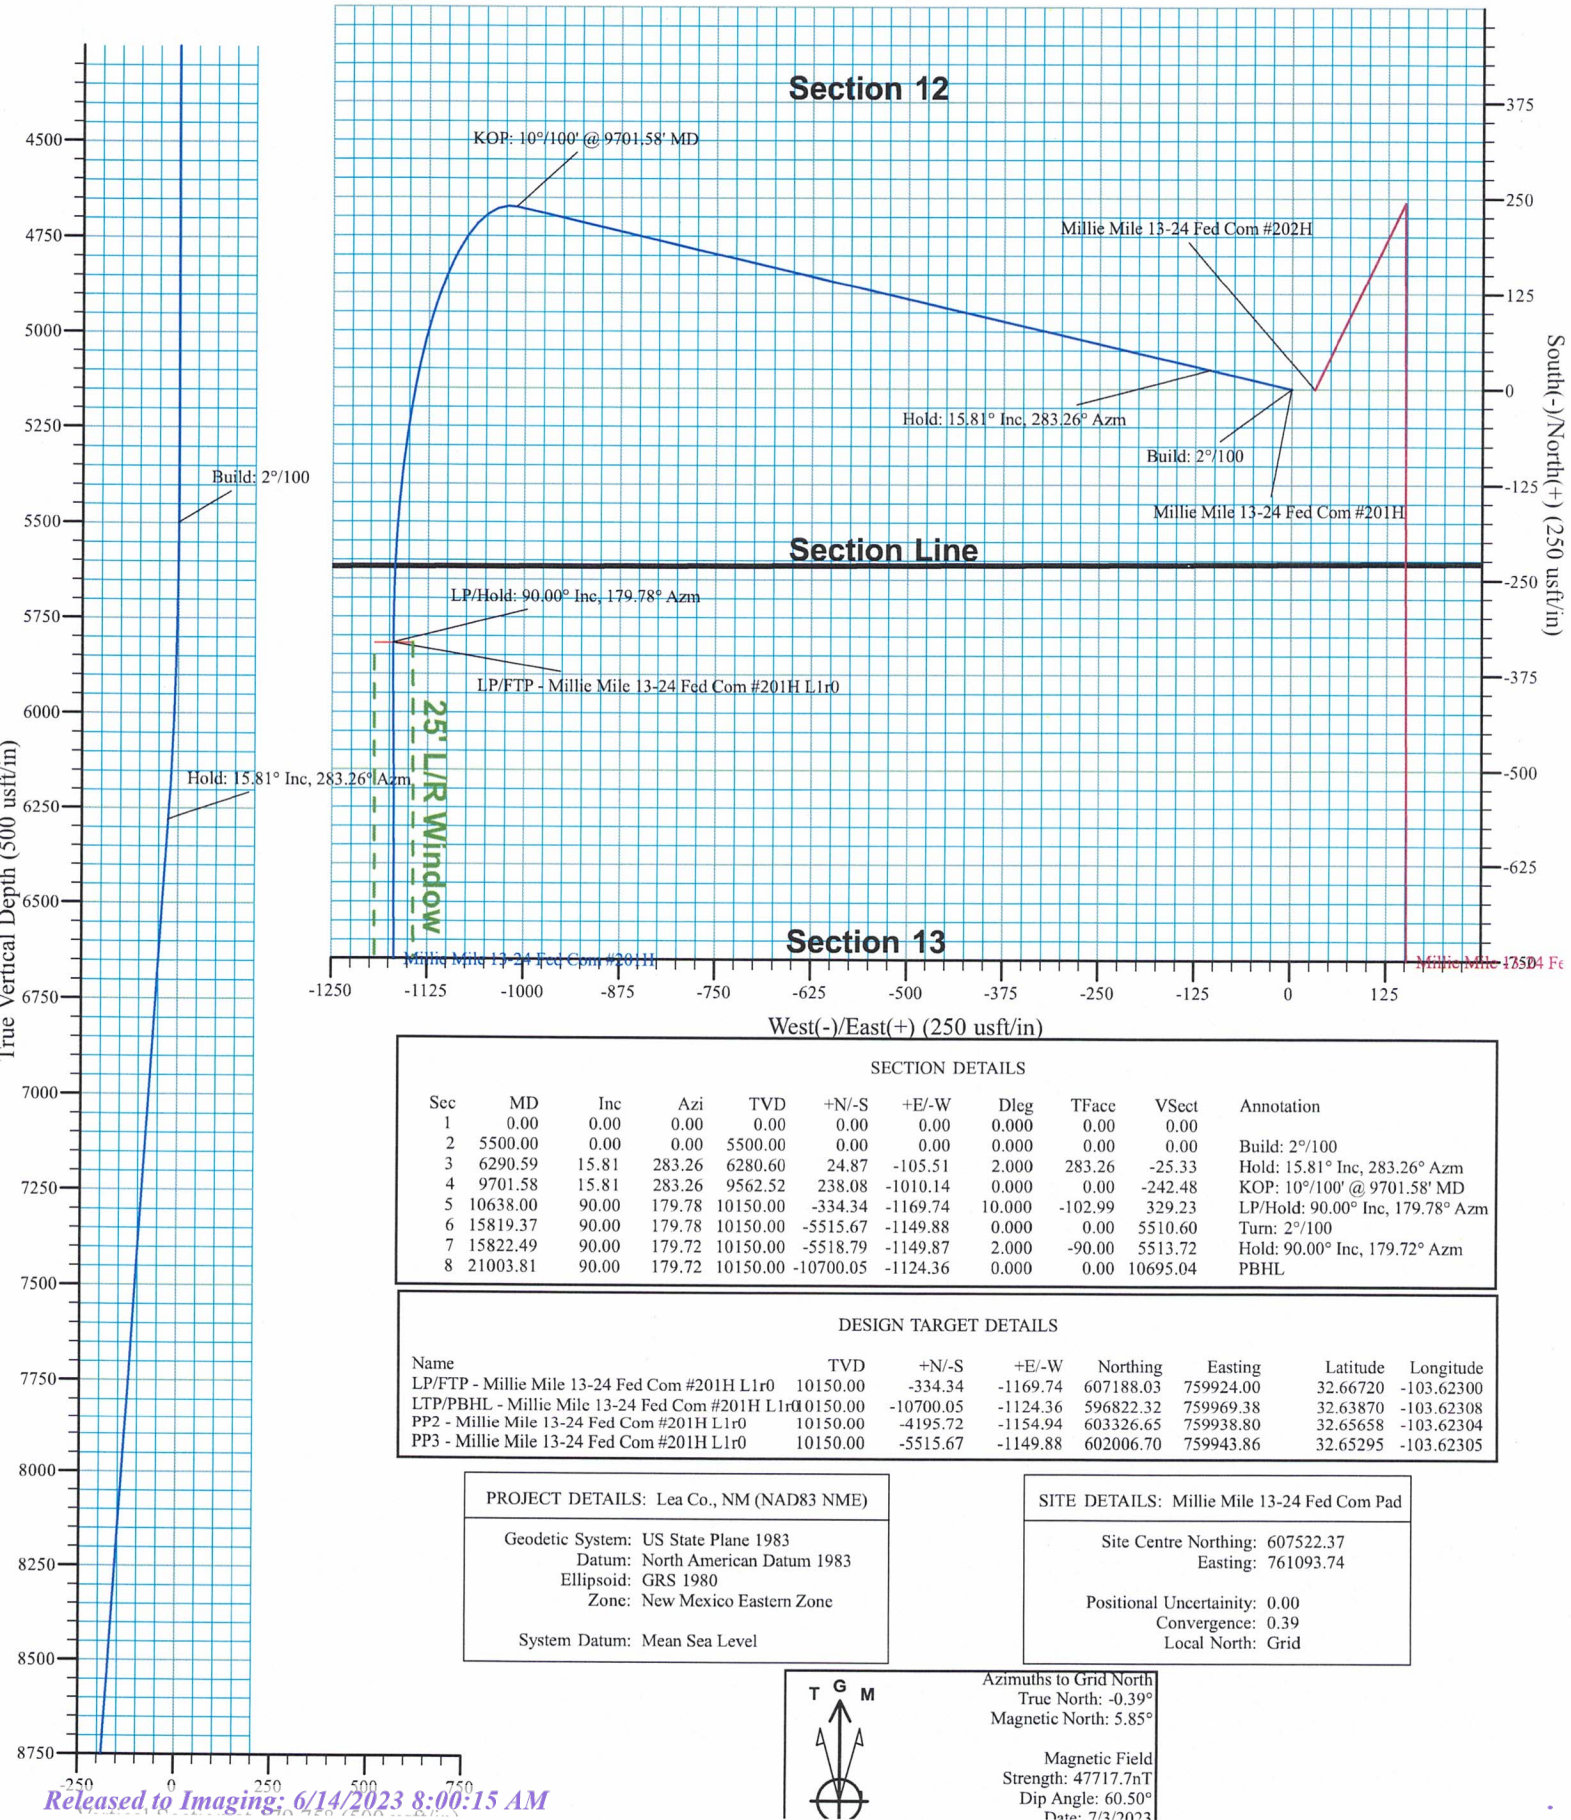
4500
4750
5000
5250
5500
5750
6000
6250
6500
6750
7000
7250
7500
7750
8000
8250
8500
8750
True Vertical Depth (500 usft/in)
Build: 2°/100
Hold: 15.81° Inc, 283.26° Azm
-250
0
250
500
750
Vertical Section at 179.75° (500 usft/in)

Section 12
KOP: 10°/100' @ 9701.58' MD
Millie Mile 13-24 Fed Com #202H
Hold: 15.81° Inc, 283.26° Azm
Build: 2°/100
Millie Mile 13-24 Fed Com #201H
Section Line
LP/Hold: 90.00° Inc, 179.78° Azm
LP/FTP - Millie Mile 13-24 Fed Com #201H L1r0
25' L/R Window
Section 13
Millie Mile 13-24 Fed Com #201H
Millie Mile 13-24 Fe
375
250
125
0
-125
-250
-375
-500
-625
-750
South(-)/North(+) (250 usft/in)
-1250
-1125
-1000
-875
-750
-625
-500
-375
-250
-125
0
125
West(-)/East(+) (250 usft/in)

SECTION DETAILS

| Sec | MD | Inc | Azi | TVD | +N/-S | +E/-W | Dleg | TFace | VSect | Annotation |
|---|---|---|---|---|---|---|---|---|---|---|
| 1 | 0.00 | 0.00 | 0.00 | 0.00 | 0.00 | 0.00 | 0.000 | 0.00 | 0.00 | |
| 2 | 5500.00 | 0.00 | 0.00 | 5500.00 | 0.00 | 0.00 | 0.000 | 0.00 | 0.00 | Build: 2°/100 |
| 3 | 6290.59 | 15.81 | 283.26 | 6280.60 | 24.87 | -105.51 | 2.000 | 283.26 | -25.33 | Hold: 15.81° Inc, 283.26° Azm |
| 4 | 9701.58 | 15.81 | 283.26 | 9562.52 | 238.08 | -1010.14 | 0.000 | 0.00 | -242.48 | KOP: 10°/100' @ 9701.58' MD |
| 5 | 10638.00 | 90.00 | 179.78 | 10150.00 | -334.34 | -1169.74 | 10.000 | -102.99 | 329.23 | LP/Hold: 90.00° Inc, 179.78° Azm |
| 6 | 15819.37 | 90.00 | 179.78 | 10150.00 | -5515.67 | -1149.88 | 0.000 | 0.00 | 5510.60 | Turn: 2°/100 |
| 7 | 15822.49 | 90.00 | 179.72 | 10150.00 | -5518.79 | -1149.87 | 2.000 | -90.00 | 5513.72 | Hold: 90.00° Inc, 179.72° Azm |
| 8 | 21003.81 | 90.00 | 179.72 | 10150.00 | -10700.05 | -1124.36 | 0.000 | 0.00 | 10695.04 | PBHL |

DESIGN TARGET DETAILS

| Name | TVD | +N/-S | +E/-W | Northing | Easting | Latitude | Longitude |
|---|---|---|---|---|---|---|---|
| LP/FTP - Millie Mile 13-24 Fed Com #201H L1r0 | 10150.00 | -334.34 | -1169.74 | 607188.03 | 759924.00 | 32.66720 | -103.62300 |
| LTP/PBHL - Millie Mile 13-24 Fed Com #201H L1r0 | 10150.00 | -10700.05 | -1124.36 | 596822.32 | 759969.38 | 32.63870 | -103.62308 |
| PP2 - Millie Mile 13-24 Fed Com #201H L1r0 | 10150.00 | -4195.72 | -1154.94 | 603326.65 | 759938.80 | 32.65658 | -103.62304 |
| PP3 - Millie Mile 13-24 Fed Com #201H L1r0 | 10150.00 | -5515.67 | -1149.88 | 602006.70 | 759943.86 | 32.65295 | -103.62305 |

PROJECT DETAILS: Lea Co., NM (NAD83 NME)
Geodetic System: US State Plane 1983
Datum: North American Datum 1983
Ellipsoid: GRS 1980
Zone: New Mexico Eastern Zone
System Datum: Mean Sea Level

SITE DETAILS: Millie Mile 13-24 Fed Com Pad
Site Centre Northing: 607522.37
Easting: 761093.74
Positional Uncertainity: 0.00
Convergence: 0.39
Local North: Grid

T G M
Azimuths to Grid North
True North: -0.39°
Magnetic North: 5.85°
Magnetic Field
Strength: 47717.7nT
Dip Angle: 60.50°
Date: 7/3/2023

Released to Imaging: 6/14/2023 8:00:15 AM